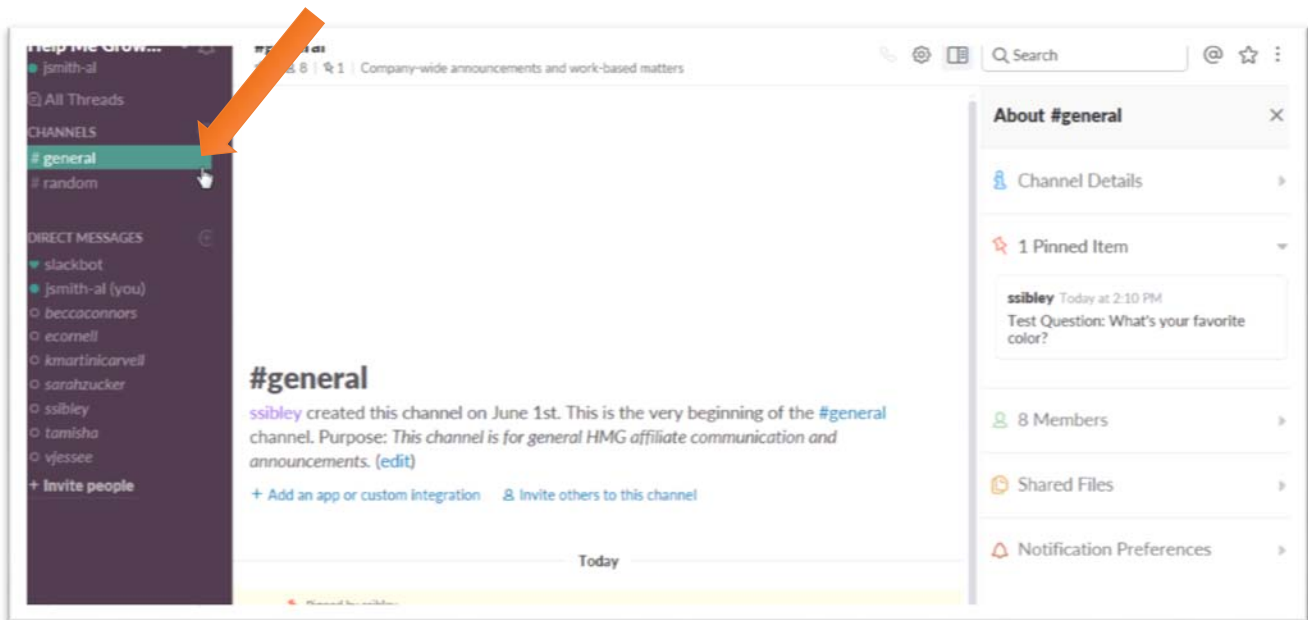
Help Me Grow...
jsmith-al
All Threads
CHANNELS
# general
# random
DIRECT MESSAGES
slackbot
jsmith-al (you)
beccaconnors
ecornell
kmartinicarvell
sarahzucker
ssibley
tamisha
vjessee
+ Invite people

#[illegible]
8 | 1 | Company-wide announcements and work-based matters

Search

About #general
Channel Details
1 Pinned Item
ssibley Today at 2:10 PM
Test Question: What's your favorite color?
8 Members
Shared Files
Notification Preferences

#general
ssibley created this channel on June 1st. This is the very beginning of the #general channel. Purpose: This channel is for general HMG affiliate communication and announcements. (edit)
+ Add an app or custom integration
Invite others to this channel

Today
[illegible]